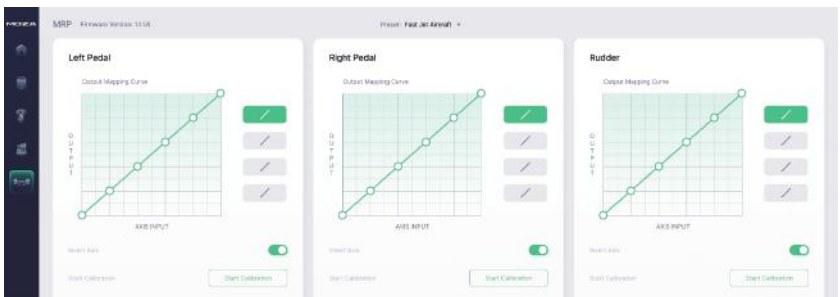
MOZA

MRP Firmware Version: 1.0.8

Preset: Fast Jet Aircraft

Left Pedal

Output Mapping Curve

OUTPUT

AXIS INPUT

Invert Axis

Start Calibration

Start Calibration

Right Pedal

Output Mapping Curve

OUTPUT

AXIS INPUT

Invert Axis

Start Calibration

Start Calibration

Rudder

Output Mapping Curve

OUTPUT

AXIS INPUT

Invert Axis

Start Calibration

Start Calibration